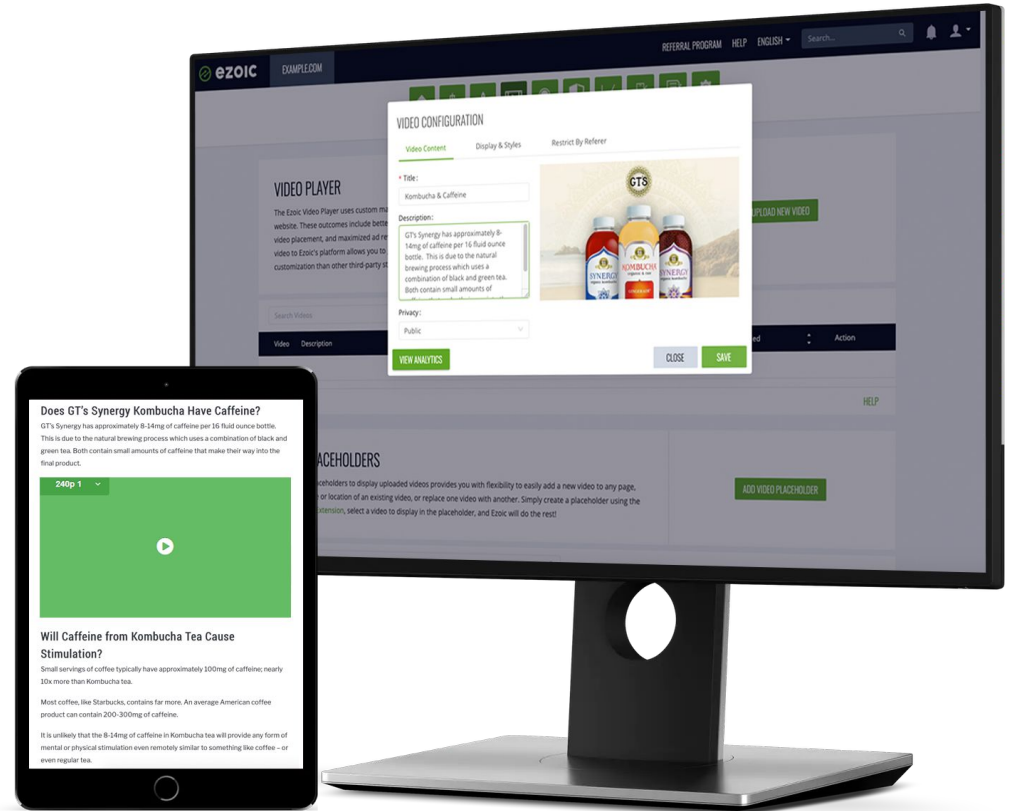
ezoic EXAMPLE.COM

REFERRAL PROGRAM HELP ENGLISH

Search...

VIDEO PLAYER

The Ezoic Video Player uses custom ma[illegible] website. These outcomes include bette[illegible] video placement, and maximized ad re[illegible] video to Ezoic's platform allows you to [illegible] customization than other third-party st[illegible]

UPLOAD NEW VIDEO

Search Videos

Video Description

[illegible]ed Action

HELP

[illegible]PLACEHOLDERS

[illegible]placeholders to display uploaded videos provides you with flexibility to easily add a new video to any page, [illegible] or location of an existing video, or replace one video with another. Simply create a placeholder using the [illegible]xtension, select a video to display in the placeholder, and Ezoic will do the rest!

ADD VIDEO PLACEHOLDER

VIDEO CONFIGURATION

Video Content Display & Styles Restrict By Referer

* Title:

Kombucha & Caffeine

Description:

GT's Synergy has approximately 8-14mg of caffeine per 16 fluid ounce bottle. This is due to the natural brewing process which uses a combination of black and green tea. Both contain small amounts of

Privacy:

Public

GTS

SYNERGY KOMBUCHA SYNERGY

VIEW ANALYTICS

CLOSE SAVE

Does GT's Synergy Kombucha Have Caffeine?

GT's Synergy has approximately 8-14mg of caffeine per 16 fluid ounce bottle. This is due to the natural brewing process which uses a combination of black and green tea. Both contain small amounts of caffeine that make their way into the final product.

240p 1

Will Caffeine from Kombucha Tea Cause Stimulation?

Small servings of coffee typically have approximately 100mg of caffeine; nearly 10x more than Kombucha tea.

Most coffee, like Starbucks, contains far more. An average American coffee product can contain 200-300mg of caffeine.

It is unlikely that the 8-14mg of caffeine in Kombucha tea will provide any form of mental or physical stimulation even remotely similar to something like coffee – or even regular tea.